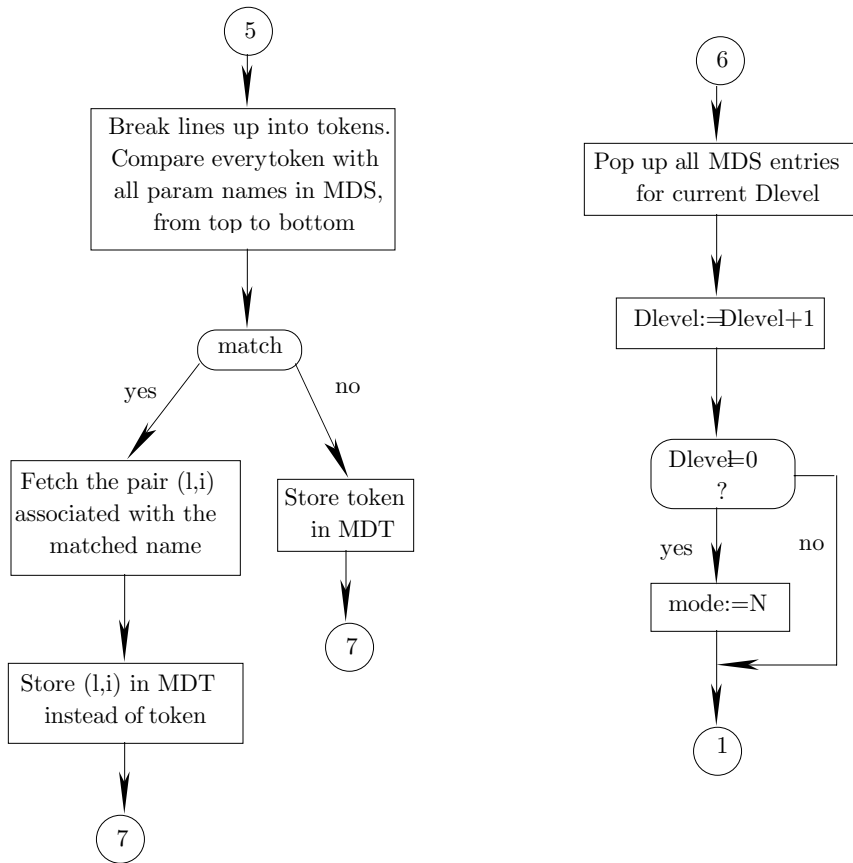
5

Break lines up into tokens. Compare everytoken with all param names in MDS, from top to bottom

match

yes

no

Fetch the pair (l,i) associated with the matched name

Store token in MDT

7

Store (l,i) in MDT instead of token

7

6

Pop up all MDS entries for current Dlevel

Dlevel:=Dlevel+1

Dlevel=0 ?

yes

no

mode:=N

1